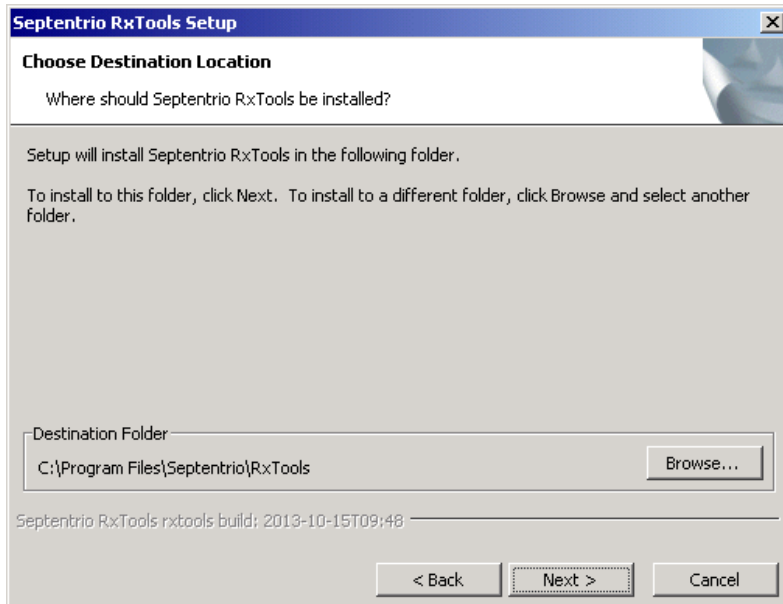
Septentrio RxTools Setup

Choose Destination Location

Where should Septentrio RxTools be installed?

Setup will install Septentrio RxTools in the following folder.

To install to this folder, click Next. To install to a different folder, click Browse and select another folder.

Destination Folder

C:\Program Files\Septentrio\RxTools

Browse...

Septentrio RxTools rxtools build: 2013-10-15T09:48

< Back

Next >

Cancel